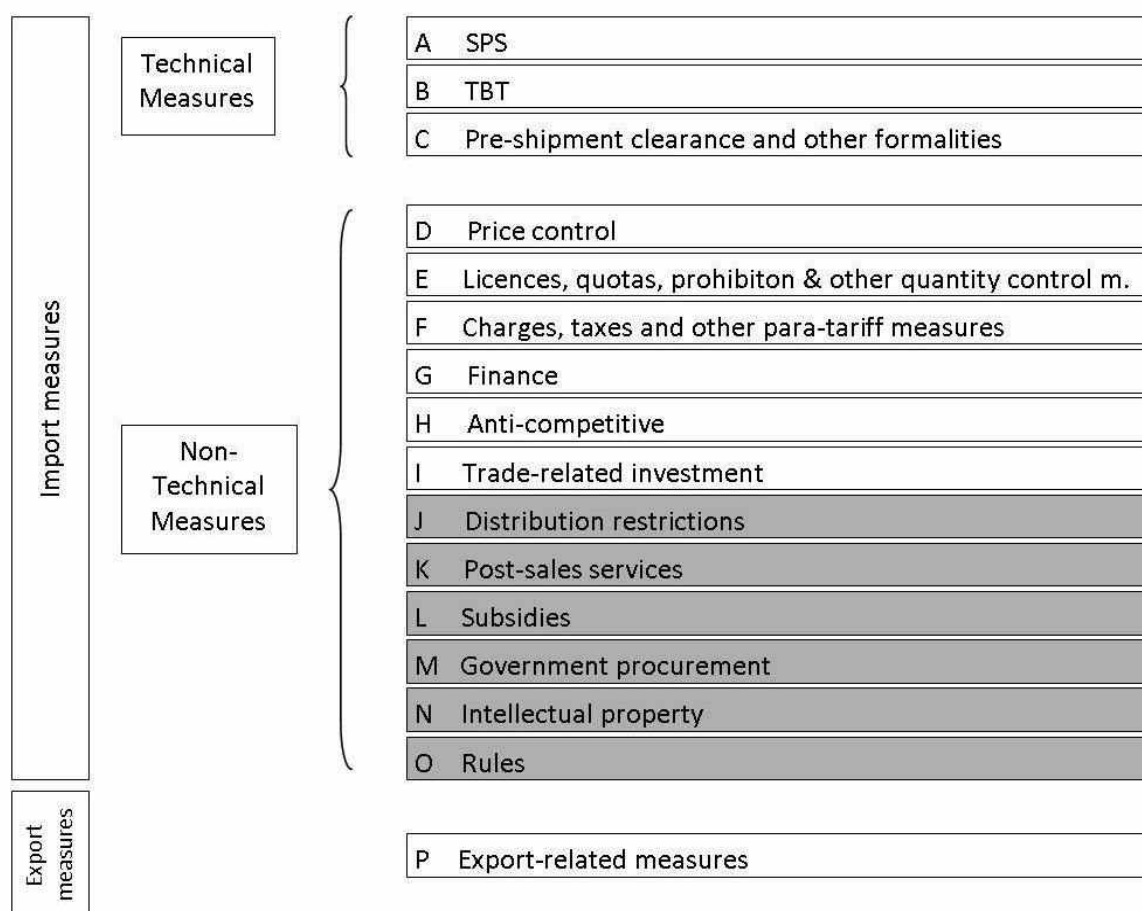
Import measures

Technical Measures

A SPS
B TBT
C Pre-shipment clearance and other formalities

Non-Technical Measures

D Price control
E Licences, quotas, prohibiton & other quantity control m.
F Charges, taxes and other para-tariff measures
G Finance
H Anti-competitive
I Trade-related investment
J Distribution restrictions
K Post-sales services
L Subsidies
M Government procurement
N Intellectual property
O Rules

Export measures

P Export-related measures